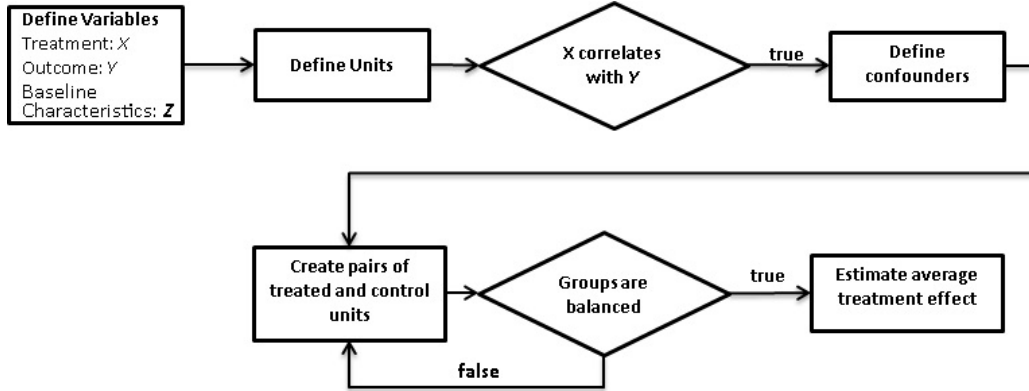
Define Variables
Treatment: $X$
Outcome: $Y$
Baseline Characteristics: $\boldsymbol{Z}$

Define Units

X correlates with $Y$

true

Define confounders

Create pairs of treated and control units

Groups are balanced

true

Estimate average treatment effect

false